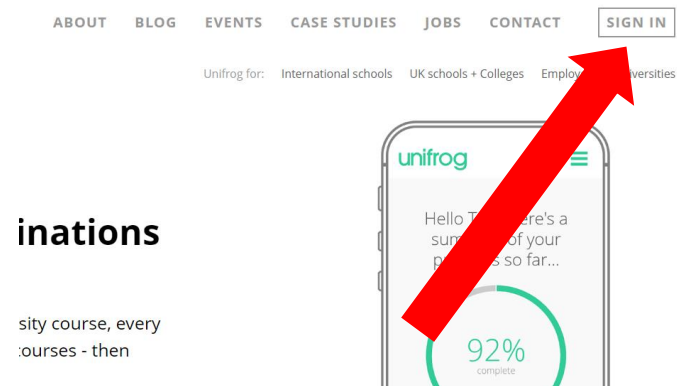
ABOUT BLOG EVENTS CASE STUDIES JOBS CONTACT SIGN IN

Unifrog for: International schools UK schools + Colleges Emplo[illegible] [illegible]versities

inations

sity course, every courses - then

unifrog

Hello T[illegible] ere's a sum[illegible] of your p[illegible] so far...

92%
complete